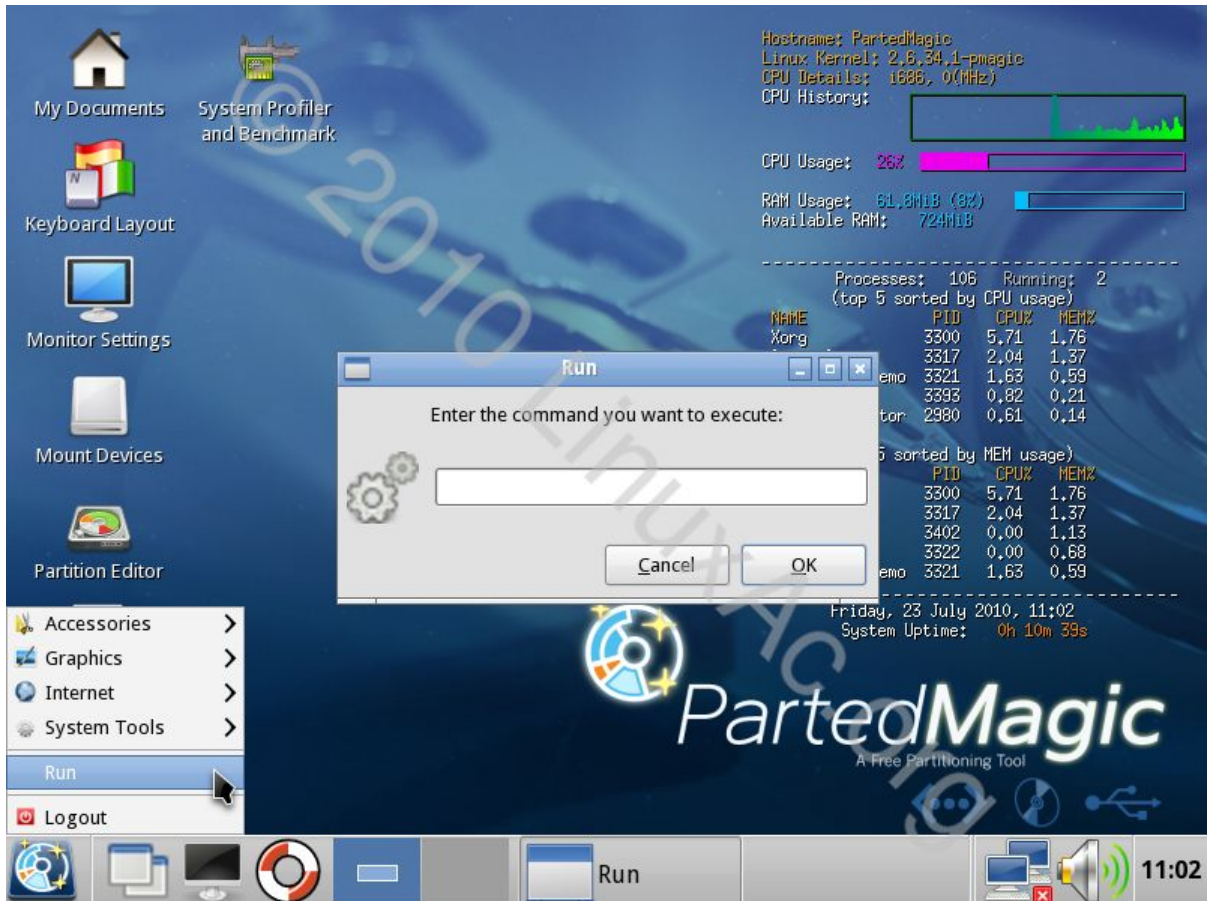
My Documents

System Profiler and Benchmark

Keyboard Layout

Monitor Settings

Mount Devices

Partition Editor

Hostname: PartedMagic
Linux Kernel: 2.6.34.1-pmagic
CPU Details: i686, 0(MHz)
CPU History:

CPU Usage: 26%

RAM Usage: 61.8MiB (8%)
Available RAM: 724MiB

Processes: 106 Running: 2
(top 5 sorted by CPU usage)

| NAME | PID | CPU% | MEM% |
|---|---|---|---|
| Xorg | 3300 | 5.71 | 1.76 |
| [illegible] | 3317 | 2.04 | 1.37 |
| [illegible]emo | 3321 | 1.63 | 0.59 |
| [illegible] | 3393 | 0.82 | 0.21 |
| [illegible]tor | 2980 | 0.61 | 0.14 |

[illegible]5 sorted by MEM usage)

| | PID | CPU% | MEM% |
|---|---|---|---|
| | 3300 | 5.71 | 1.76 |
| | 3317 | 2.04 | 1.37 |
| | 3402 | 0.00 | 1.13 |
| | 3322 | 0.00 | 0.68 |
| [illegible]emo | 3321 | 1.63 | 0.59 |

Friday, 23 July 2010, 11:02
System Uptime: 0h 10m 39s

Run

Enter the command you want to execute:

Cancel

OK

© 2010 LinuxAC.org

Accessories
Graphics
Internet
System Tools
Run
Logout

PartedMagic
A Free Partitioning Tool

Run

11:02